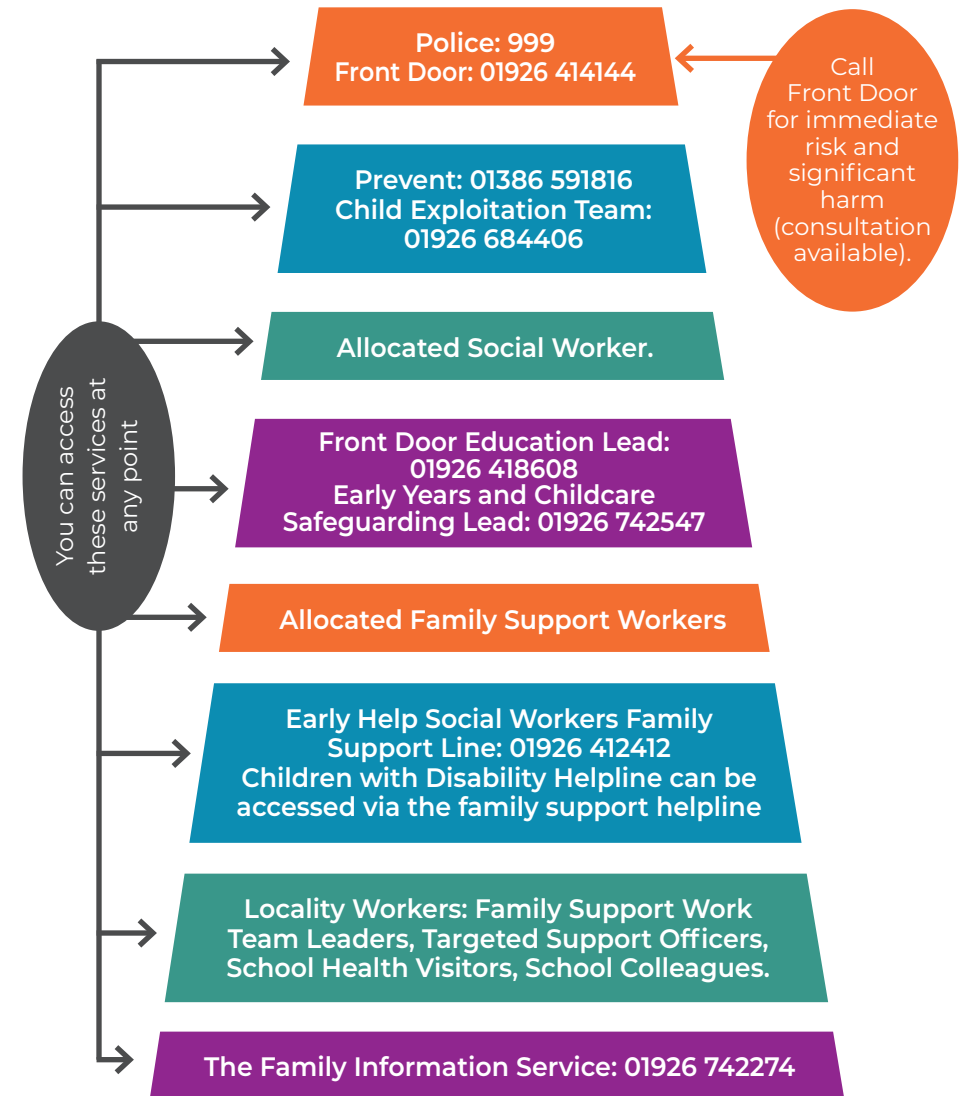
Police: 999
Front Door: 01926 414144

Call Front Door for immediate risk and significant harm (consultation available).

Prevent: 01386 591816
Child Exploitation Team: 01926 684406

Allocated Social Worker.

You can access these services at any point

Front Door Education Lead: 01926 418608
Early Years and Childcare Safeguarding Lead: 01926 742547

Allocated Family Support Workers

Early Help Social Workers Family Support Line: 01926 412412
Children with Disability Helpline can be accessed via the family support helpline

Locality Workers: Family Support Work Team Leaders, Targeted Support Officers, School Health Visitors, School Colleagues.

The Family Information Service: 01926 742274